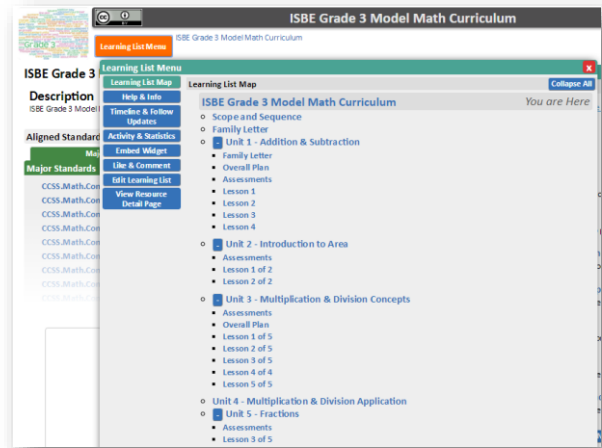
Grade 3

ISBE Grade 3 Model Math Curriculum

Learning List Menu

ISBE Grade 3 Model Math Curriculum

ISBE Grade 3

Description

ISBE Grade 3 Model

Aligned Standard

Ma

Major Standards

CCSS.Math.Co
CCSS.Math.Co
CCSS.Math.Co
CCSS.Math.Co
CCSS.Math.Co
CCSS.Math.Co
CCSS.Math.Co
CCSS.Math.Co

Learning List Menu

Learning List Map
Help & Info
Timeline & Follow Updates
Activity & Statistics
Embed Widget
Like & Comment
Edit Learning List
View Resource Detail Page

Learning List Map

Collapse All

ISBE Grade 3 Model Math Curriculum

You are Here

- Scope and Sequence
- Family Letter
- Unit 1 - Addition & Subtraction
  - Family Letter
  - Overall Plan
  - Assessments
  - Lesson 1
  - Lesson 2
  - Lesson 3
  - Lesson 4
- Unit 2 - Introduction to Area
  - Assessments
  - Lesson 1 of 2
  - Lesson 2 of 2
- Unit 3 - Multiplication & Division Concepts
  - Assessments
  - Overall Plan
  - Lesson 1 of 5
  - Lesson 2 of 5
  - Lesson 3 of 5
  - Lesson 4 of 4
  - Lesson 5 of 5
- Unit 4 - Multiplication & Division Application
- Unit 5 - Fractions
  - Assessments
  - Lesson 3 of 5